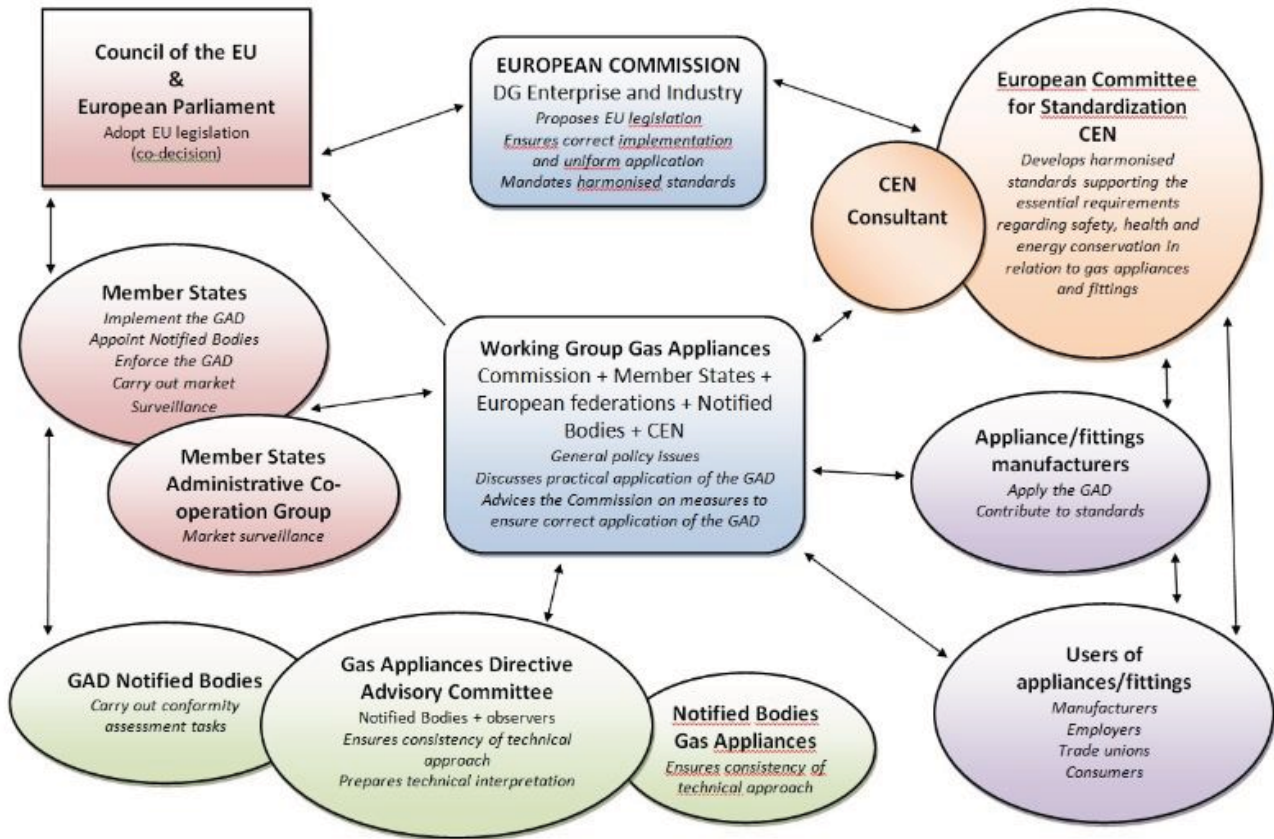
Council of the EU
&
European Parliament
Adopt EU legislation
(co-decision)

EUROPEAN COMMISSION
DG Enterprise and Industry
Proposes EU legislation
Ensures correct implementation and uniform application
Mandates harmonised standards

European Committee for Standardization
CEN
Develops harmonised standards supporting the essential requirements regarding safety, health and energy conservation in relation to gas appliances and fittings

CEN Consultant

Member States
Implement the GAD
Appoint Notified Bodies
Enforce the GAD
Carry out market Surveillance

Member States Administrative Co-operation Group
Market surveillance

Working Group Gas Appliances
Commission + Member States + European federations + Notified Bodies + CEN
General policy Issues
Discusses practical application of the GAD
Advices the Commission on measures to ensure correct application of the GAD

Appliance/fittings manufacturers
Apply the GAD
Contribute to standards

GAD Notified Bodies
Carry out conformity assessment tasks

Gas Appliances Directive Advisory Committee
Notified Bodies + observers
Ensures consistency of technical approach
Prepares technical interpretation

Notified Bodies Gas Appliances
Ensures consistency of technical approach

Users of appliances/fittings
Manufacturers
Employers
Trade unions
Consumers